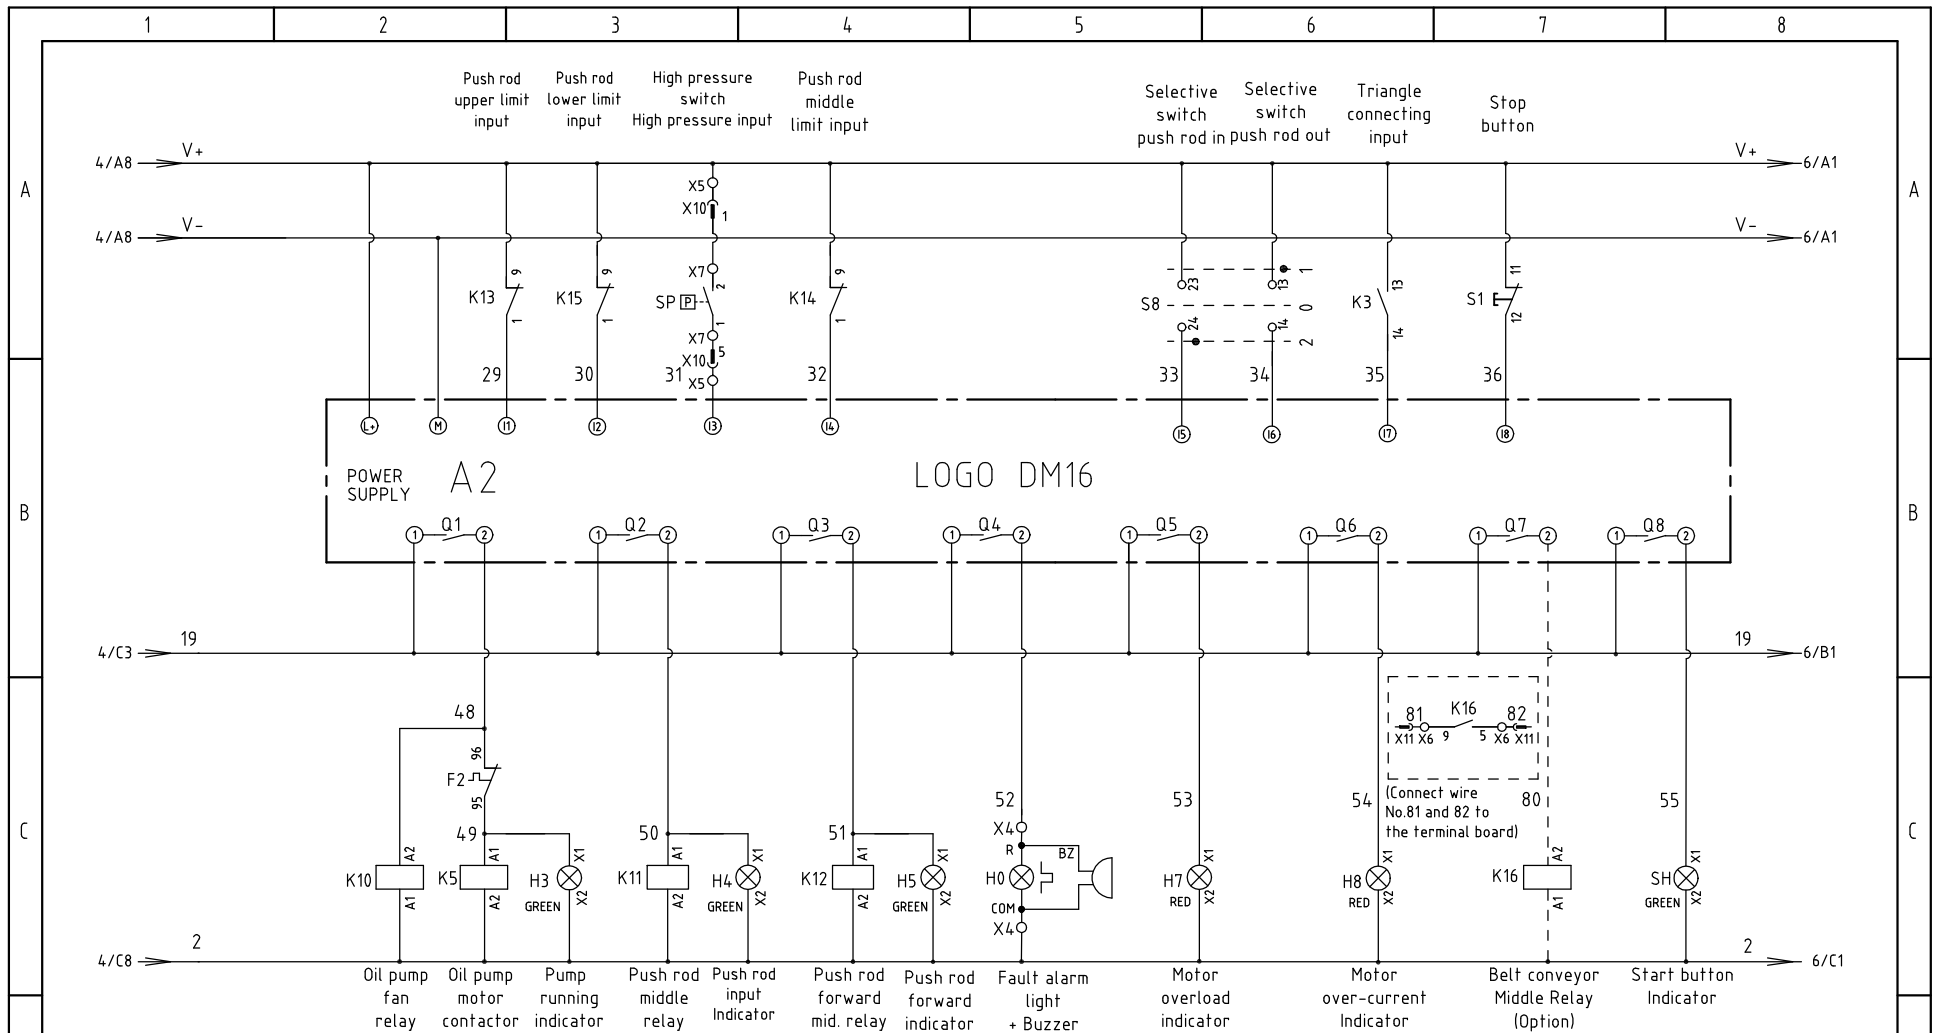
1 2 3 4 5 6 7 8

A

Push rod upper limit input

Push rod lower limit input

High pressure switch High pressure input

Push rod middle limit input

Selective switch push rod in

Selective switch push rod out

Triangle connecting input

Stop button

4/A8 V+ V+ 6/A1

4/A8 V- V- 6/A1

X5 X10 1 X7 2 SP P X7 1 X10 5 X5

K13 9 1 K15 9 1 K14 9 1

S8 23 13 1 0 24 14 2

K3 13 14

S1 11 12

29 30 31 32 33 34 35 36

L+ M I1 I2 I3 I4 I5 I6 I7 I8

B

POWER SUPPLY A2

LOGO DM16

Q1 Q2 Q3 Q4 Q5 Q6 Q7 Q8

4/C3 19 19 6/B1

C

48

96 F2 95

49 50 51 52 53 54 80 55

K16 81 82 X11 X6 9 5 X6 X11

(Connect wire No.81 and 82 to the terminal board)

X4 R BZ H0 COM X4

K10 A2 A1 K5 A1 A2 H3 X1 X2 GREEN K11 A1 A2 H4 X1 X2 GREEN K12 A1 A2 H5 X1 X2 GREEN H7 X1 X2 RED H8 X1 X2 RED K16 A2 A1 SH X1 X2 GREEN

4/C8 2 2 6/C1

Oil pump fan relay

Oil pump motor contactor

Pump running indicator

Push rod middle relay

Push rod input Indicator

Push rod forward mid. relay

Push rod forward indicator

Fault alarm light + Buzzer

Motor overload indicator

Motor over-current Indicator

Belt conveyor Middle Relay (Option)

Start button Indicator